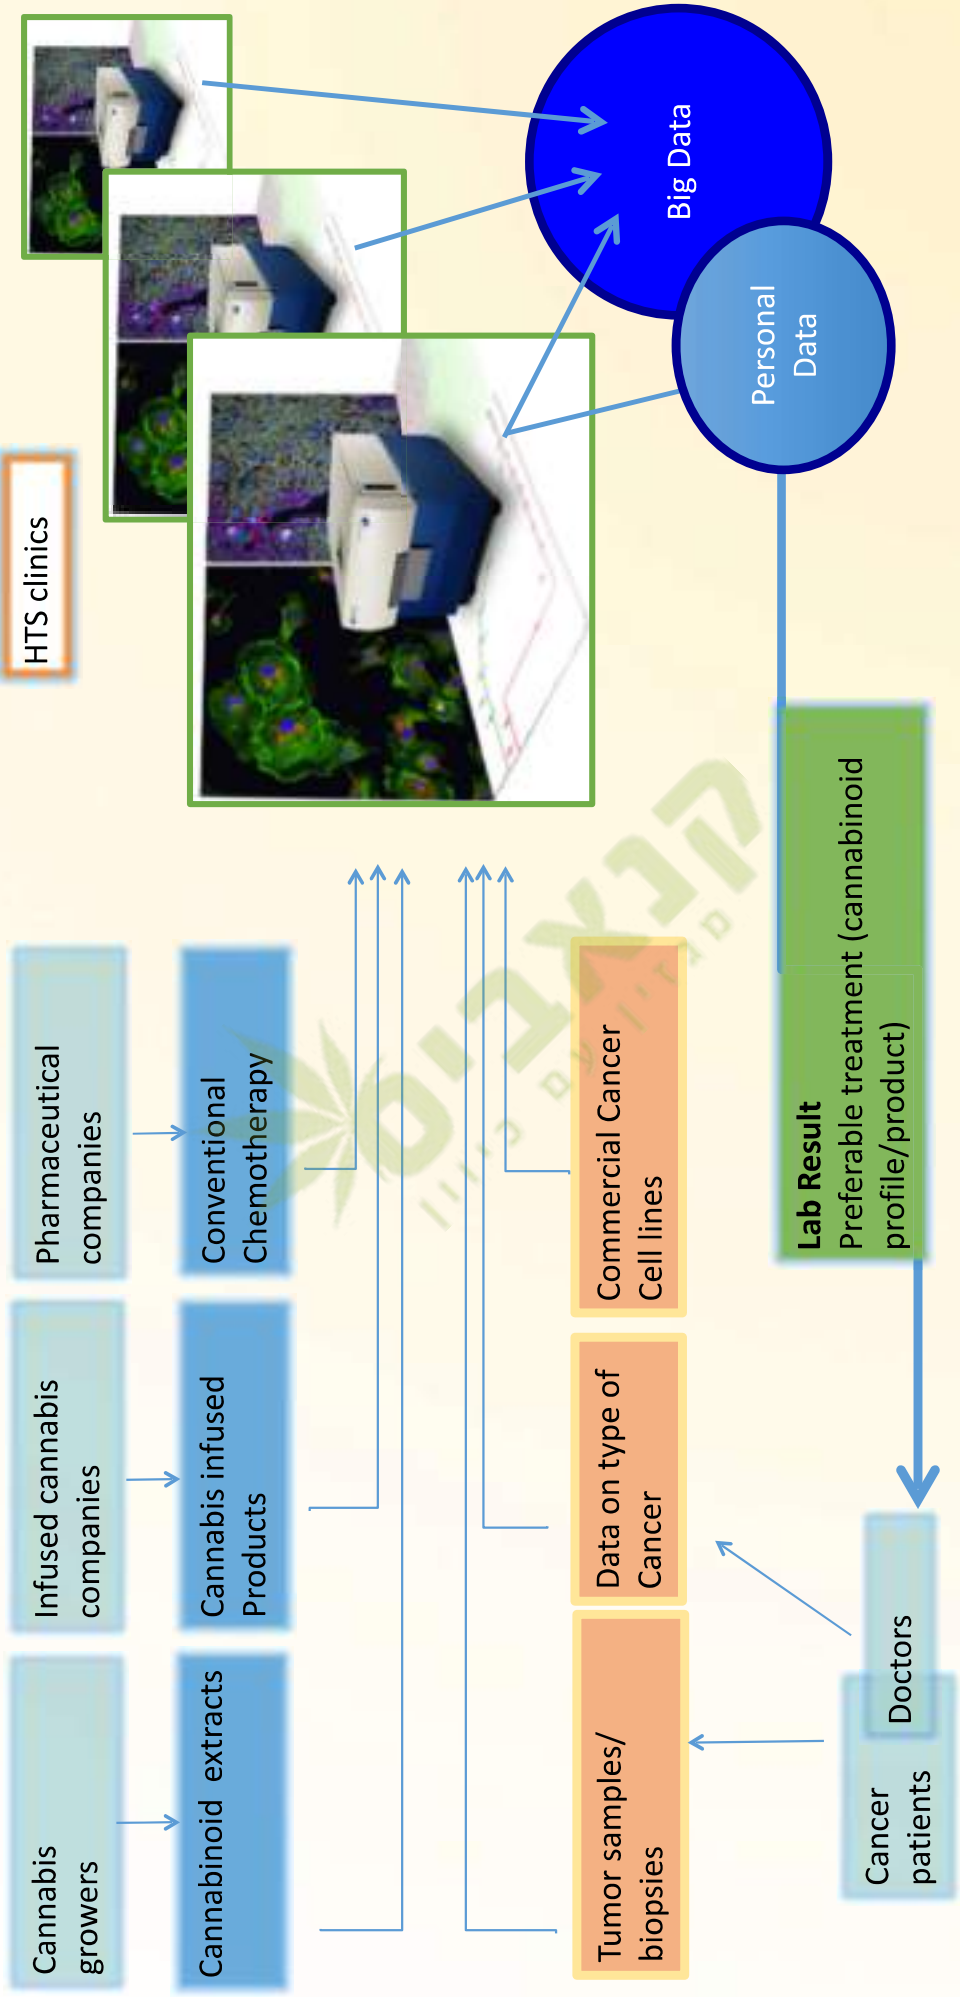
HTS clinics

Big Data

Personal Data

Pharmaceutical companies

Infused cannabis companies

Cannabis growers

Conventional Chemotherapy

Cannabis infused Products

Cannabinoid extracts

Commercial Cancer Cell lines

Data on type of Cancer

Tumor samples/ biopsies

**Lab Result**
Preferable treatment (cannabinoid profile/product)

Doctors

Cancer patients